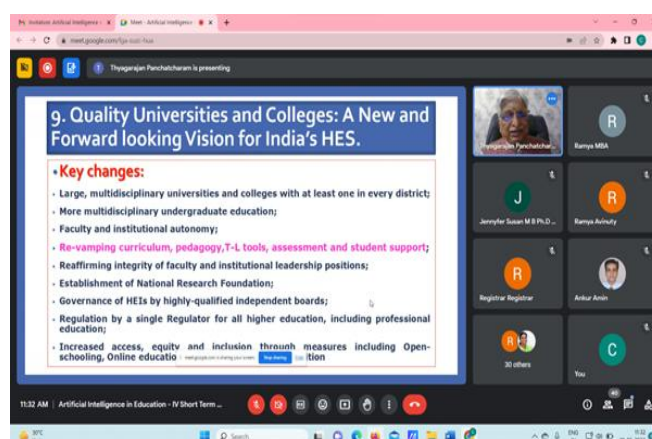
Invitation: Artificial Intelligence × | Meet - Artificial Intelligence × | +

meet.google.com/fga-oaxt-hua

Thyagarajan Panchatcharam is presenting

9. Quality Universities and Colleges: A New and Forward looking Vision for India's HES.

•Key changes:

• Large, multidisciplinary universities and colleges with at least one in every district;

• More multidisciplinary undergraduate education;

• Faculty and institutional autonomy;

• Re-vamping curriculum, pedagogy, T-L tools, assessment and student support;

• Reaffirming integrity of faculty and institutional leadership positions;

• Establishment of National Research Foundation;

• Governance of HEIs by highly-qualified independent boards;

• Regulation by a single Regulator for all higher education, including professional education;

• Increased access, equity and inclusion through measures including Open-schooling, Online educatio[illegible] meet.google.com is sharing your screen. Stop sharing Hide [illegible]tion

Thyagarajan Panchatchar...

R
Ramya MBA

J
Jennyfer Susan M B Ph.D ...

R
Ramya Avinuty

R
Registrar Registrar

Ankur Amin

30 others

C
You

11:32 AM | Artificial Intelligence in Education - IV Short Term ...

30°C

Search

ENG 11:32